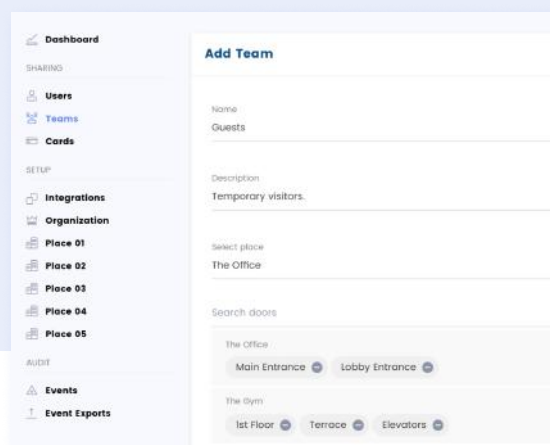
Dashboard
SHARING
Users
Teams
Cards
SETUP
Integrations
Organization
Place 01
Place 02
Place 03
Place 04
Place 05
AUDIT
Events
Event Exports

Add Team

Name
Guests

Description
Temporary visitors.

Select place
The Office

Search doors

The Office
Main Entrance
Lobby Entrance

The Gym
1st Floor
Terrace
Elevators